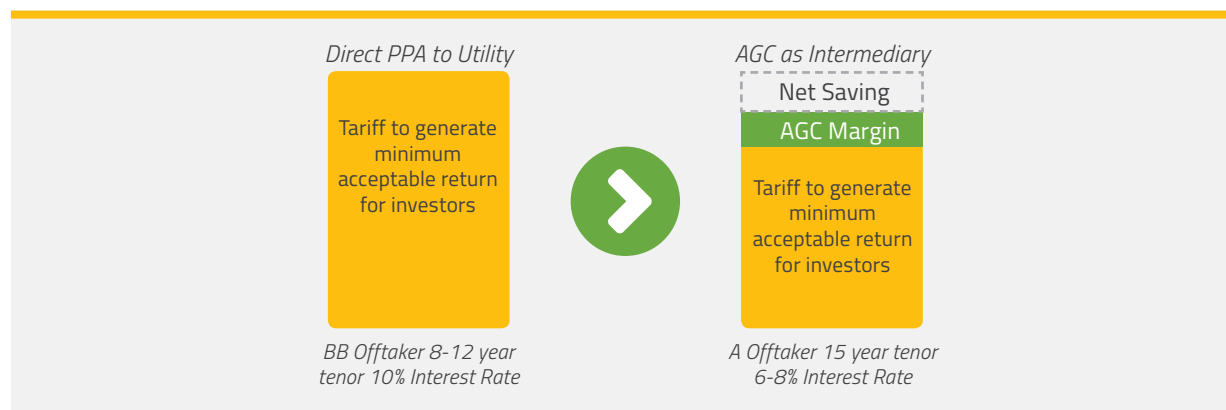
Direct PPA to Utility

Tariff to generate minimum acceptable return for investors

BB Offtaker 8-12 year tenor 10% Interest Rate

AGC as Intermediary

Net Saving

AGC Margin

Tariff to generate minimum acceptable return for investors

A Offtaker 15 year tenor 6-8% Interest Rate